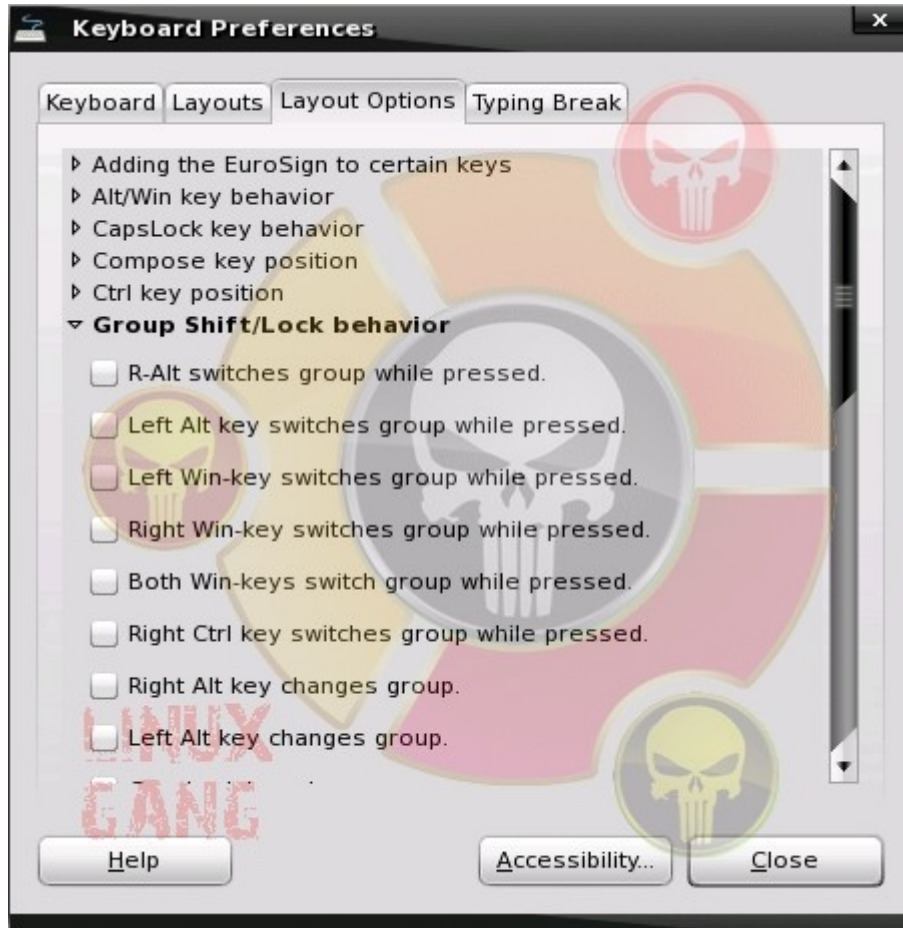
Keyboard Preferences

Keyboard | Layouts | Layout Options | Typing Break

▸ Adding the EuroSign to certain keys
▸ Alt/Win key behavior
▸ CapsLock key behavior
▸ Compose key position
▸ Ctrl key position
▿ Group Shift/Lock behavior

R-Alt switches group while pressed.

Left Alt key switches group while pressed.

Left Win-key switches group while pressed.

Right Win-key switches group while pressed.

Both Win-keys switch group while pressed.

Right Ctrl key switches group while pressed.

Right Alt key changes group.

Left Alt key changes group.

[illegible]

LINUX GANG

Help | Accessibility... | Close